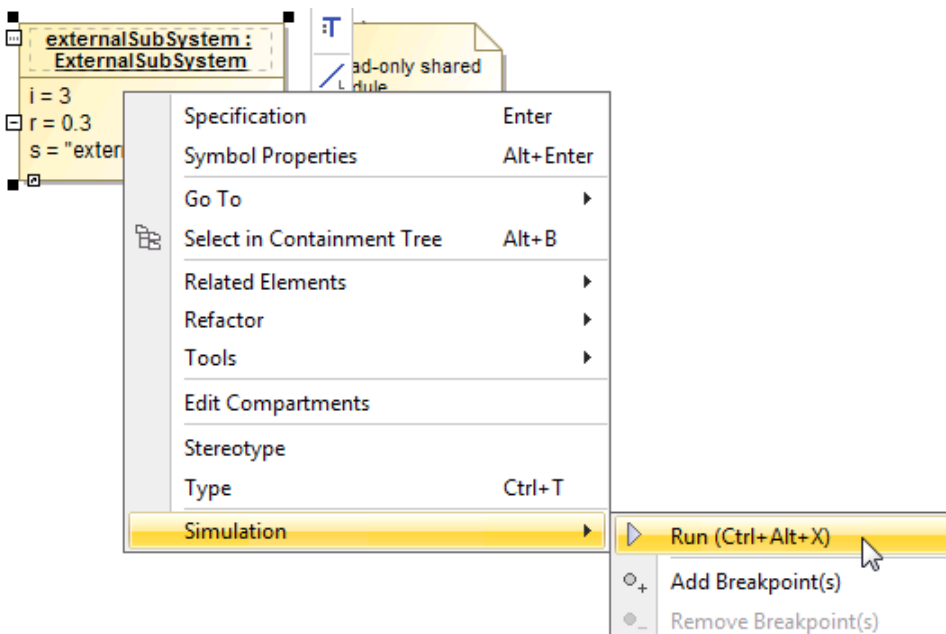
externalSubSystem : ExternalSubSystem

i = 3
r = 0.3
s = "extern

ad-only shared
dule

Specification Enter
Symbol Properties Alt+Enter
Go To
Select in Containment Tree Alt+B
Related Elements
Refactor
Tools
Edit Compartments
Stereotype
Type Ctrl+T
Simulation

Run (Ctrl+Alt+X)
Add Breakpoint(s)
Remove Breakpoint(s)